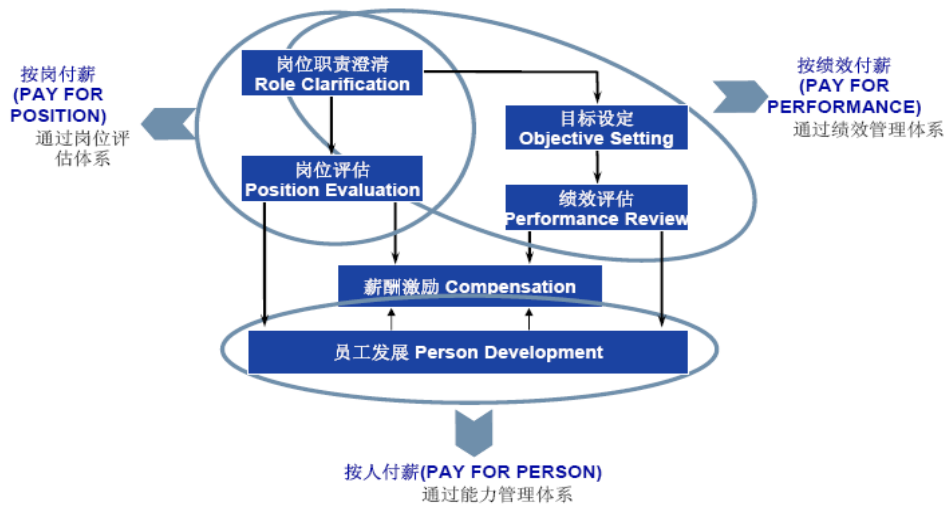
按岗付薪
(PAY FOR POSITION)
通过岗位评估体系

岗位职责澄清
Role Clarification

岗位评估
Position Evaluation

目标设定
Objective Setting

绩效评估
Performance Review

按绩效付薪
(PAY FOR PERFORMANCE)
通过绩效管理体系

薪酬激励 Compensation

员工发展 Person Development

按人付薪(PAY FOR PERSON)
通过能力管理体系